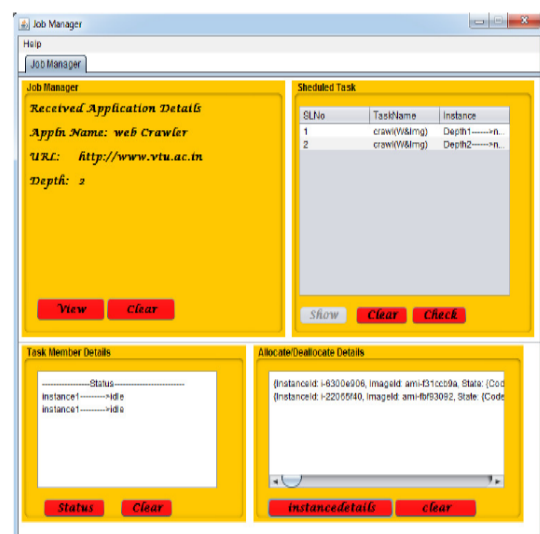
Job Manager

Help

Job Manager

Job Manager

Received Application Details

Appln Name: web Crawler

URL: http://www.vtu.ac.in

Depth: 2

View Clear

Sheduled Task

| SLNo | TaskName | Instance |
|---|---|---|
| 1 | crawl(W&Img) | Depth1------>n... |
| 2 | crawl(W&Img) | Depth2------>n... |

Show Clear Check

Task Member Details

-----------------Status-----------------------
Instance1---------->idle
Instance1---------->idle

Status Clear

Allocate/Deallocate Details

{InstanceId: i-6300e906, ImageId: ami-f31ccb9a, State: {Cod
{InstanceId: i-22065f40, ImageId: ami-fbf93092, State: {Code

instancedetails clear